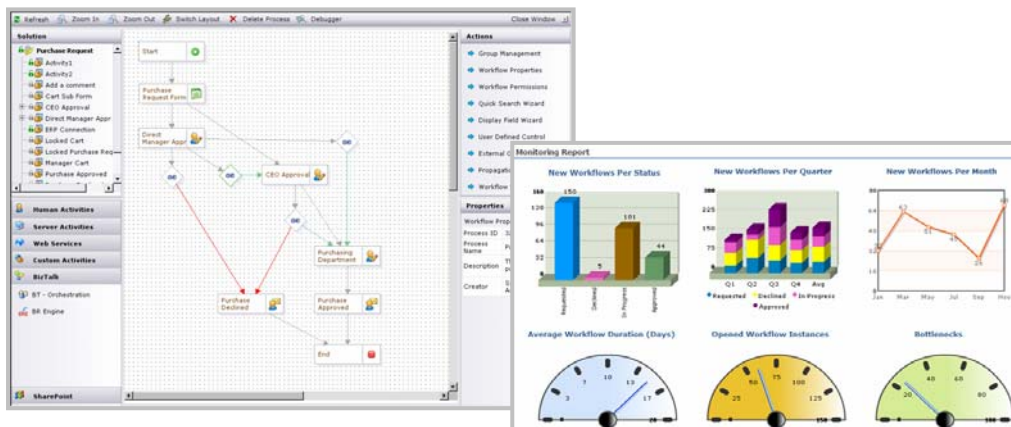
Refresh Zoom In Zoom Out Switch Layout Delete Process Debugger Close Window

Solution

Purchase Request
Activity1
Activity2
Add a comment
Cart Sub Form
CEO Approval
Direct Manager Appr
ERP Connection
Locked Cart
Locked Purchase Req
Manager Cart
Purchase Approved

Human Activities
Server Activities
Web Services
Custom Activities
BizTalk
BT - Orchestration
BR Engine

SharePoint

Start
Purchase Request Form
Direct Manager Appr
OR
OR
OR
CEO Approval
OR
Purchasing Department
Purchase Declined
Purchase Approved
End

Actions
Group Management
Workflow Properties
Workflow Permissions
Quick Search Wizard
Display Field Wizard
User Defined Control
External
Propagati
Workflow

Properties
Workflow Prop
Process ID
Process Name
Description
Creator

Monitoring Report

New Workflows Per Status
160 150 128 96 64 32 0
5 101 44
Requested Declined In Progress Approved

New Workflows Per Quarter
300 225 150 75 0
Q1 Q2 Q3 Q4 Aug
Requested Declined In Progress Approved

New Workflows Per Month
80 64 48 32 16 0
67 50 45 25
Jan Mar May Jul Sep Nov

Average Workflow Duration (Days)
3 7 10 13 17

Opened Workflow Instances
25 50 75 100 125 150

Bottlenecks
20 40 60 80